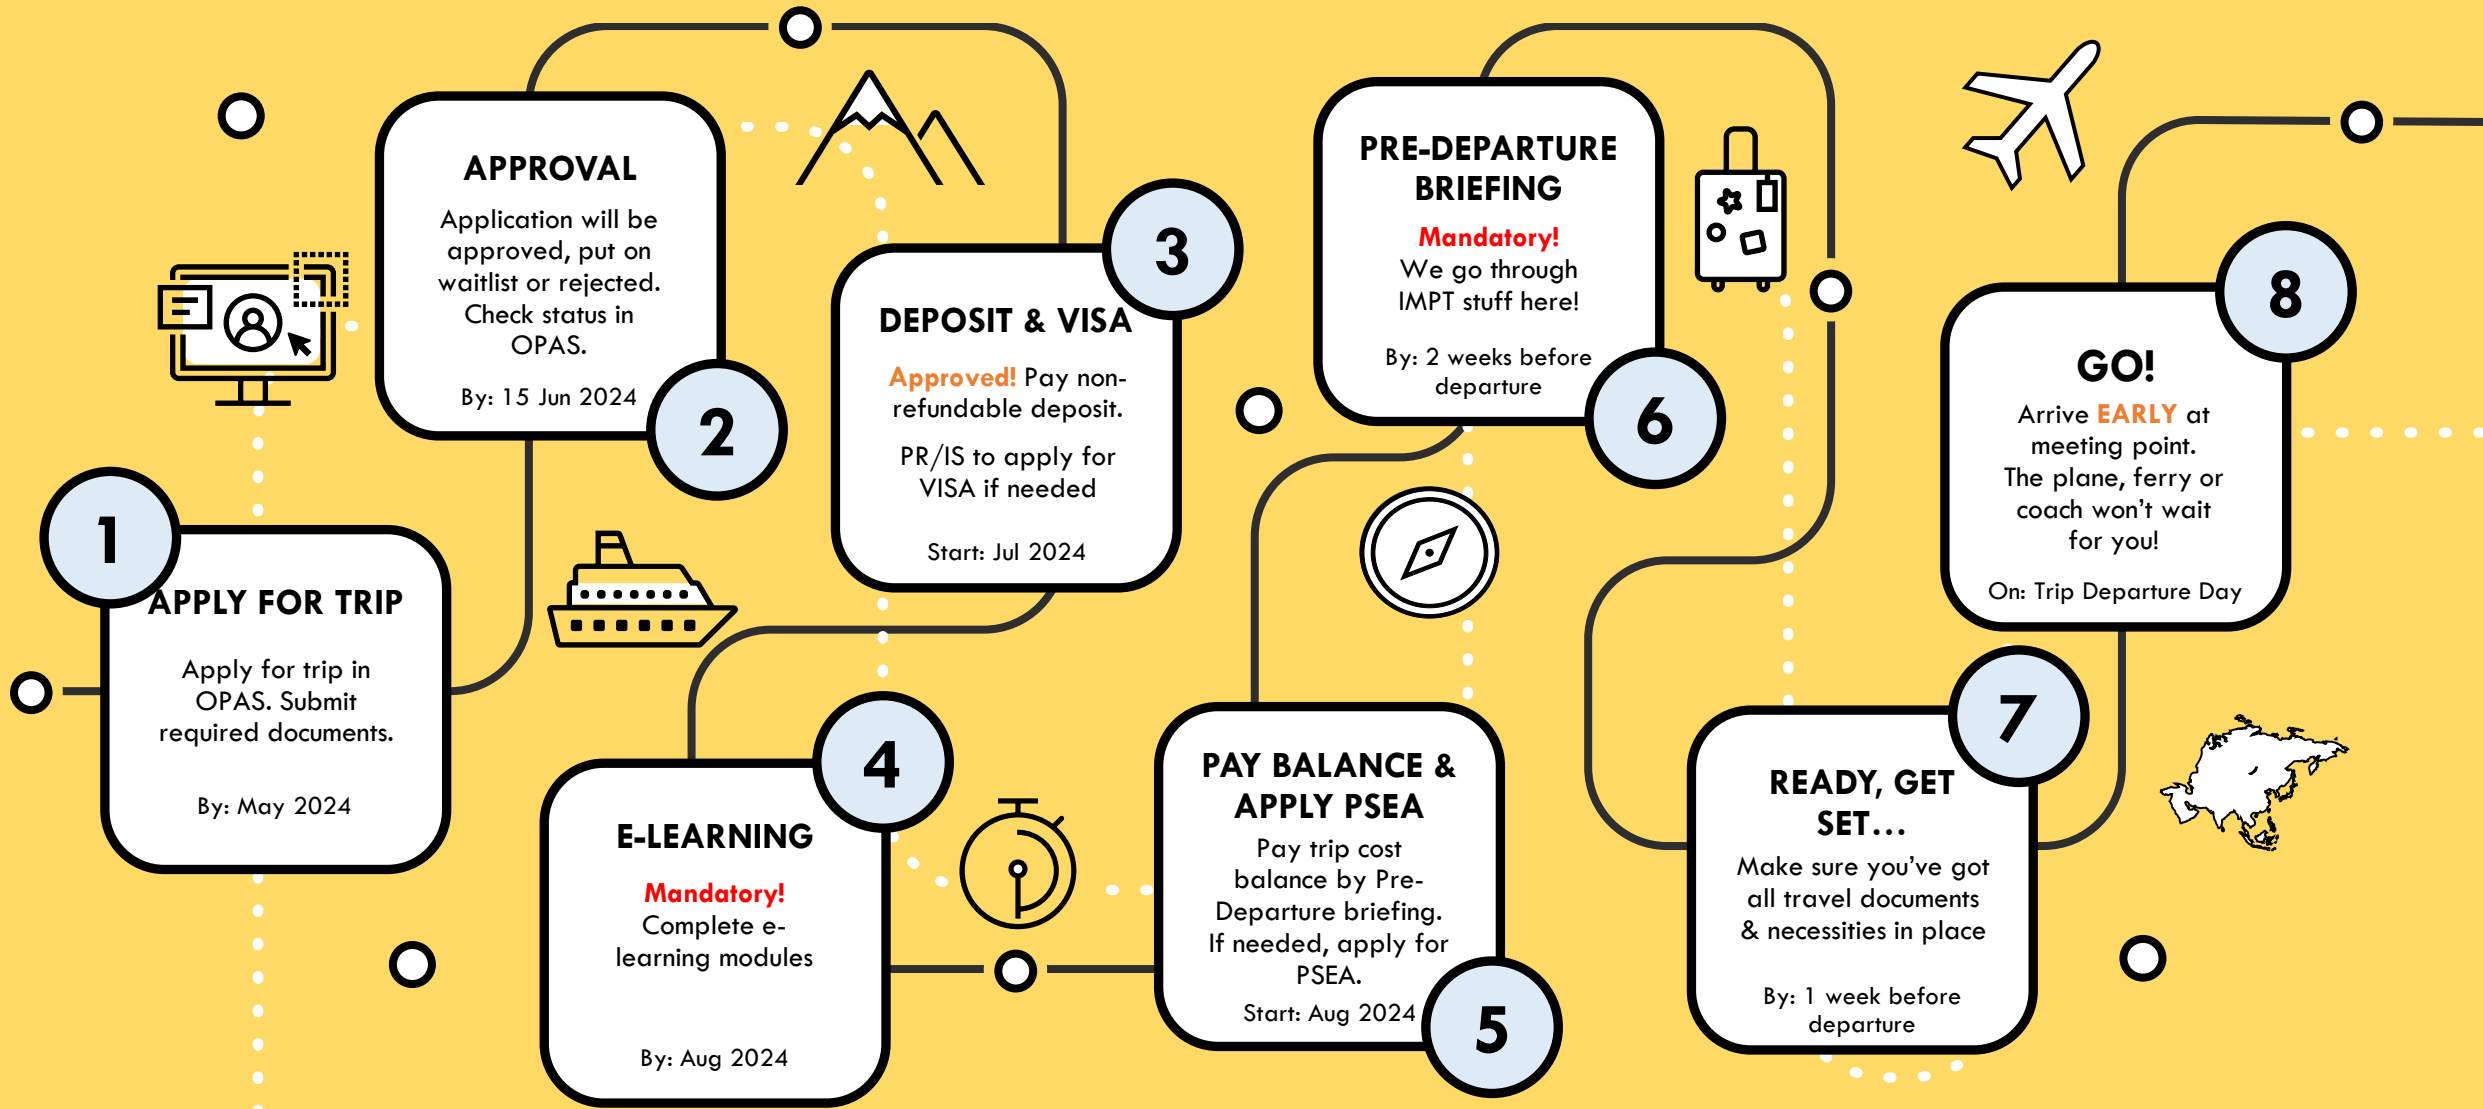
1
APPLY FOR TRIP
Apply for trip in OPAS. Submit required documents.
By: May 2024

APPROVAL
Application will be approved, put on waitlist or rejected. Check status in OPAS.
By: 15 Jun 2024
2

3
DEPOSIT & VISA
Approved! Pay non-refundable deposit.
PR/IS to apply for VISA if needed
Start: Jul 2024

4
E-LEARNING
Mandatory!
Complete e-learning modules
By: Aug 2024

PAY BALANCE & APPLY PSEA
Pay trip cost balance by Pre-Departure briefing. If needed, apply for PSEA.
Start: Aug 2024
5

PRE-DEPARTURE BRIEFING
Mandatory!
We go through IMPT stuff here!
By: 2 weeks before departure
6

7
READY, GET SET…
Make sure you've got all travel documents & necessities in place
By: 1 week before departure

8
GO!
Arrive EARLY at meeting point.
The plane, ferry or coach won't wait for you!
On: Trip Departure Day